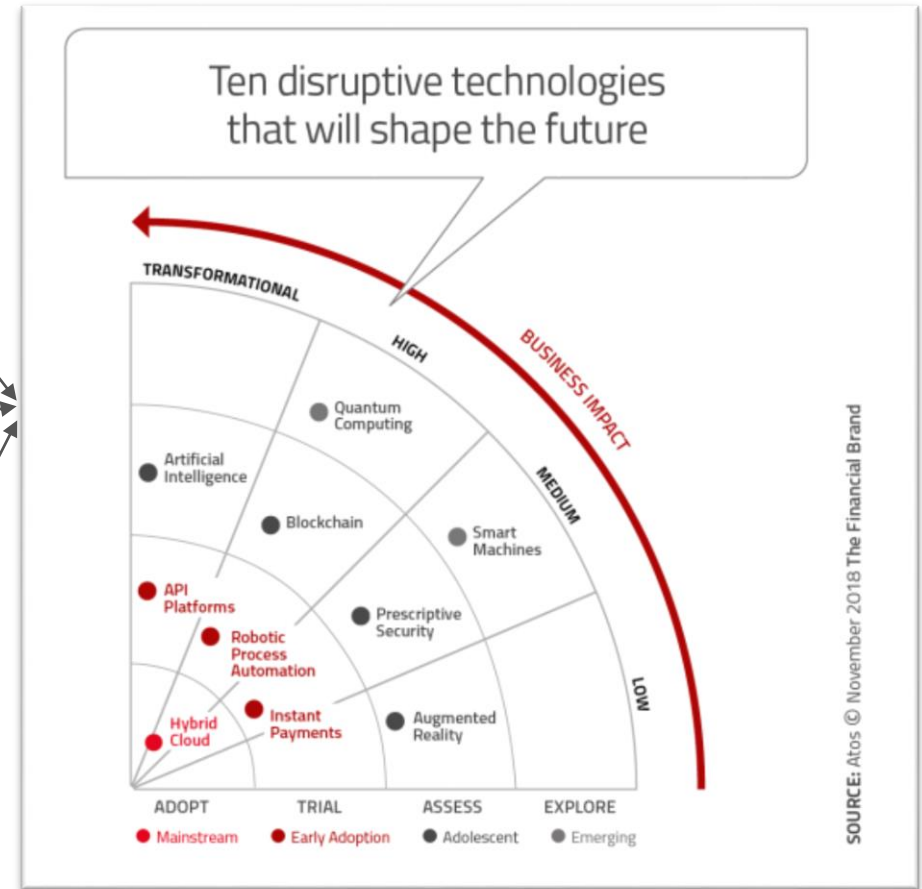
Ten disruptive technologies that will shape the future

TRANSFORMATIONAL

HIGH

MEDIUM

LOW

BUSINESS IMPACT

Quantum Computing

Artificial Intelligence

Blockchain

Smart Machines

API Platforms

Robotic Process Automation

Prescriptive Security

Hybrid Cloud

Instant Payments

Augmented Reality

ADOPT
TRIAL
ASSESS
EXPLORE

Mainstream
Early Adoption
Adolescent
Emerging

SOURCE: Atos © November 2018 The Financial Brand